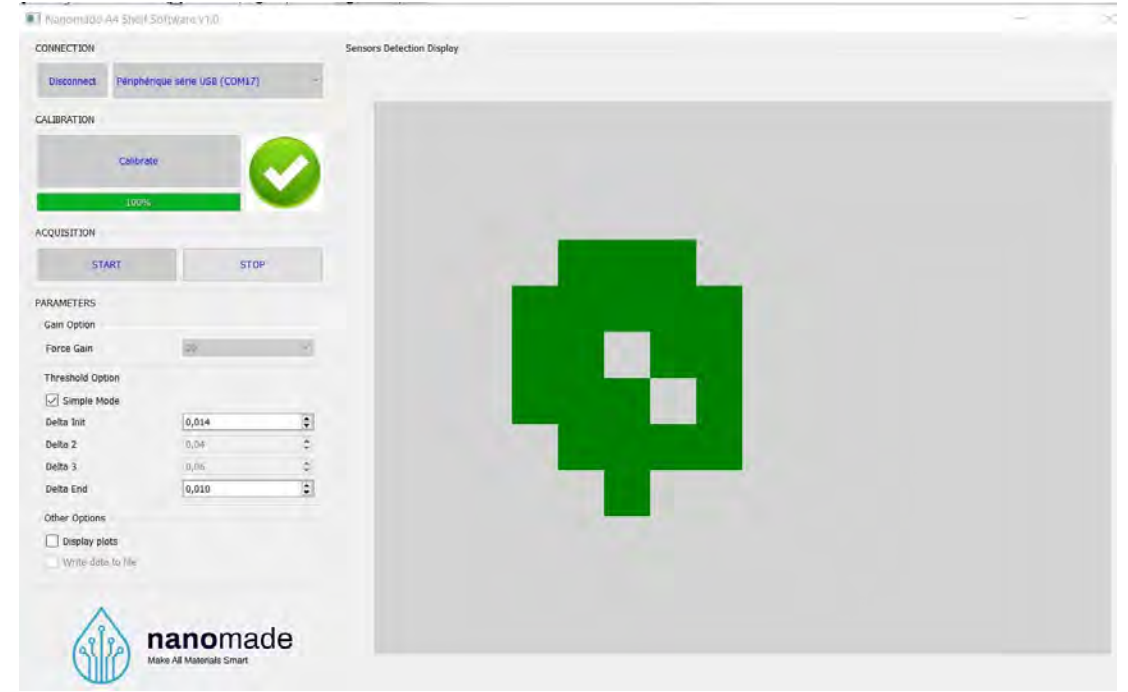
Nanomade A4 Shelf Software V1.0

CONNECTION

Disconnect

Périphérique série USB (COM17)

CALIBRATION

Calibrate

100%

ACQUISITION

START

STOP

PARAMETERS

Gain Option

Force Gain

20

Threshold Option

Simple Mode

Delta Init 0,014

Delta 2 0,04

Delta 3 0,06

Delta End 0,010

Other Options

Display plots

Write data to file

nanomade
Make All Materials Smart

Sensors Detection Display